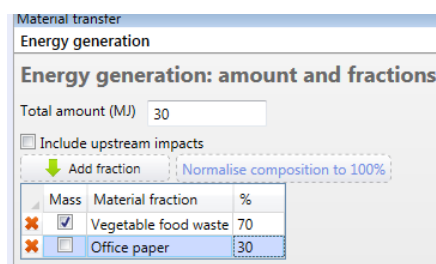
Material transfer
Energy generation
Energy generation: amount and fractions
Total amount (MJ) 30
Include upstream impacts
Add fraction
Normalise composition to 100%

| Mass | Material fraction | % |
|---|---|---|
| ☑ | Vegetable food waste | 70 |
| ☐ | Office paper | 30 |